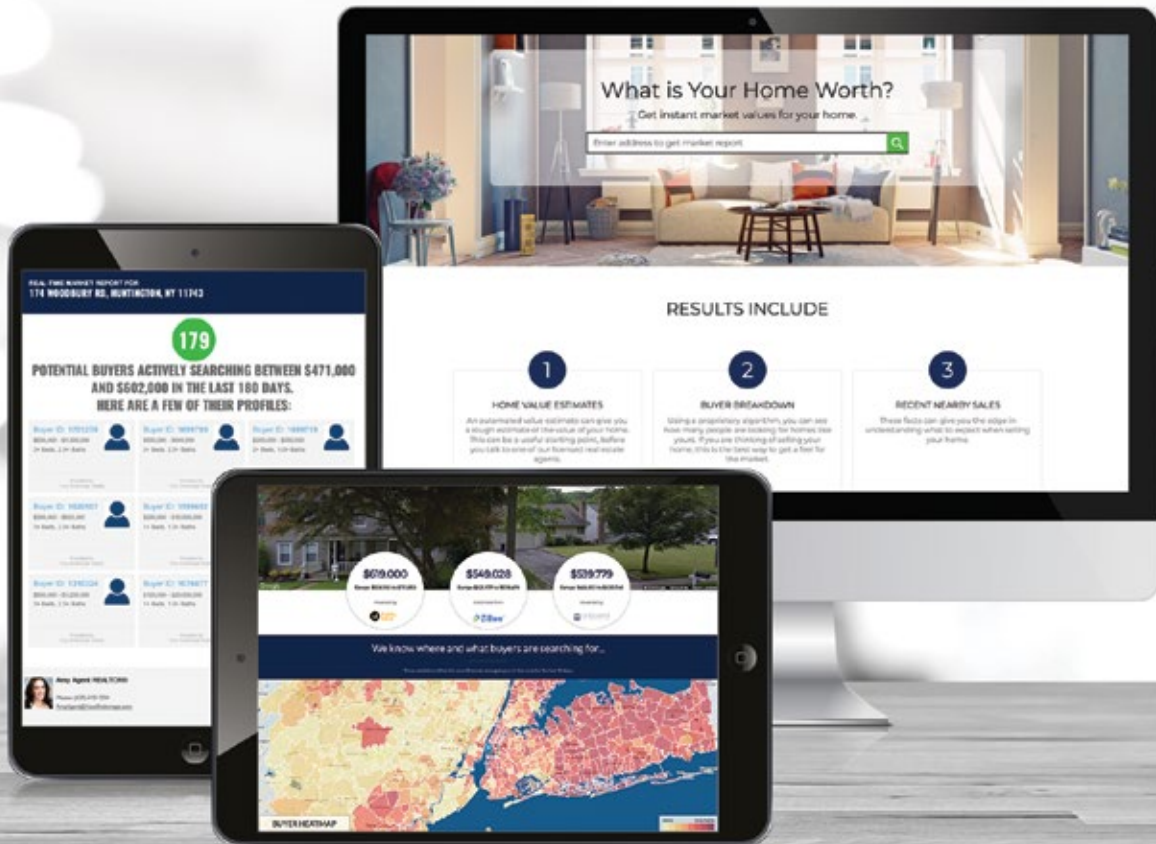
What is Your Home Worth?

Get instant market values for your home.

Enter address to get market report

RESULTS INCLUDE

1

HOME VALUE ESTIMATES

An automated value estimate can give you a rough estimate of the value of your home. This can be a useful starting point, before you talk to one of our licensed real estate agents.

2

BUYER BREAKDOWN

Using a proprietary algorithm, you can see how many people are looking for homes like yours. If you are thinking of selling your home, this is the best way to get a feel for the market.

3

RECENT NEARBY SALES

These facts can give you the edge in understanding what to expect when selling your home.

REAL-TIME MARKET REPORT FOR
174 WOODBURY RD, HUNTINGTON, NY 11743

179

POTENTIAL BUYERS ACTIVELY SEARCHING BETWEEN $471,000 AND $602,000 IN THE LAST 180 DAYS.
HERE ARE A FEW OF THEIR PROFILES:

Buyer ID: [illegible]
Buyer ID: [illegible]
Buyer ID: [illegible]
Buyer ID: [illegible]
Buyer ID: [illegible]
Buyer ID: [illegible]
Buyer ID: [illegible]

Amy Agent REALTOR®

$619,000
$549,028
$539,779

Zillow

We know where and what buyers are searching for...

BUYER HEATMAP